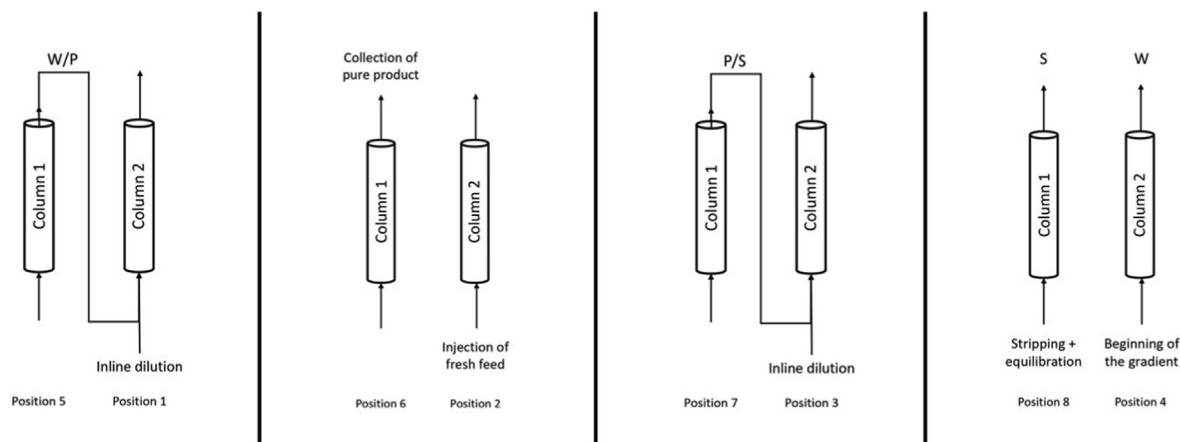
W/P

Column 1

Column 2

Inline dilution

Position 5 Position 1

Collection of pure product

Column 1

Column 2

Injection of fresh feed

Position 6 Position 2

P/S

Column 1

Column 2

Inline dilution

Position 7 Position 3

S

W

Column 1

Column 2

Stripping + equilibration

Beginning of the gradient

Position 8 Position 4